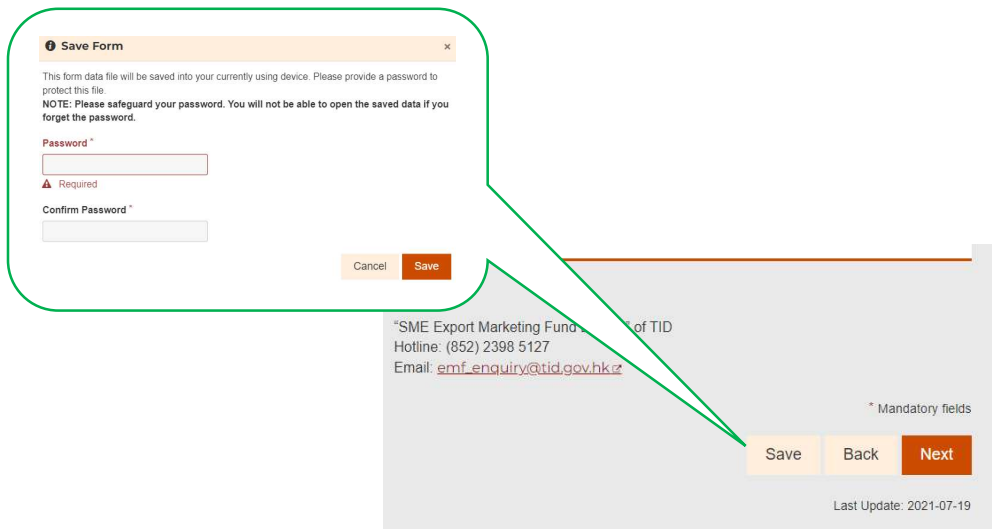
Save Form ×

This form data file will be saved into your currently using device. Please provide a password to protect this file.
NOTE: Please safeguard your password. You will not be able to open the saved data if you forget the password.

Password *

Required

Confirm Password *

Cancel Save

"SME Export Marketing Fund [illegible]" of TID
Hotline: (852) 2398 5127
Email: emf_enquiry@tid.gov.hk

* Mandatory fields

Save Back Next

Last Update: 2021-07-19